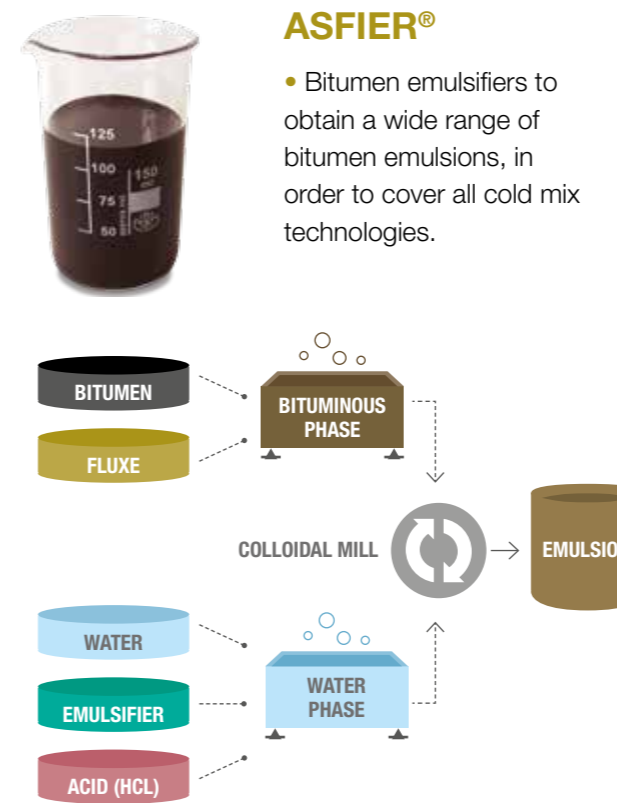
125
100
75
50
150

ASFIER®

• Bitumen emulsifiers to obtain a wide range of bitumen emulsions, in order to cover all cold mix technologies.

BITUMEN

FLUXE

BITUMINOUS PHASE

COLLOIDAL MILL

EMULSIO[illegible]

WATER

EMULSIFIER

ACID (HCL)

WATER PHASE